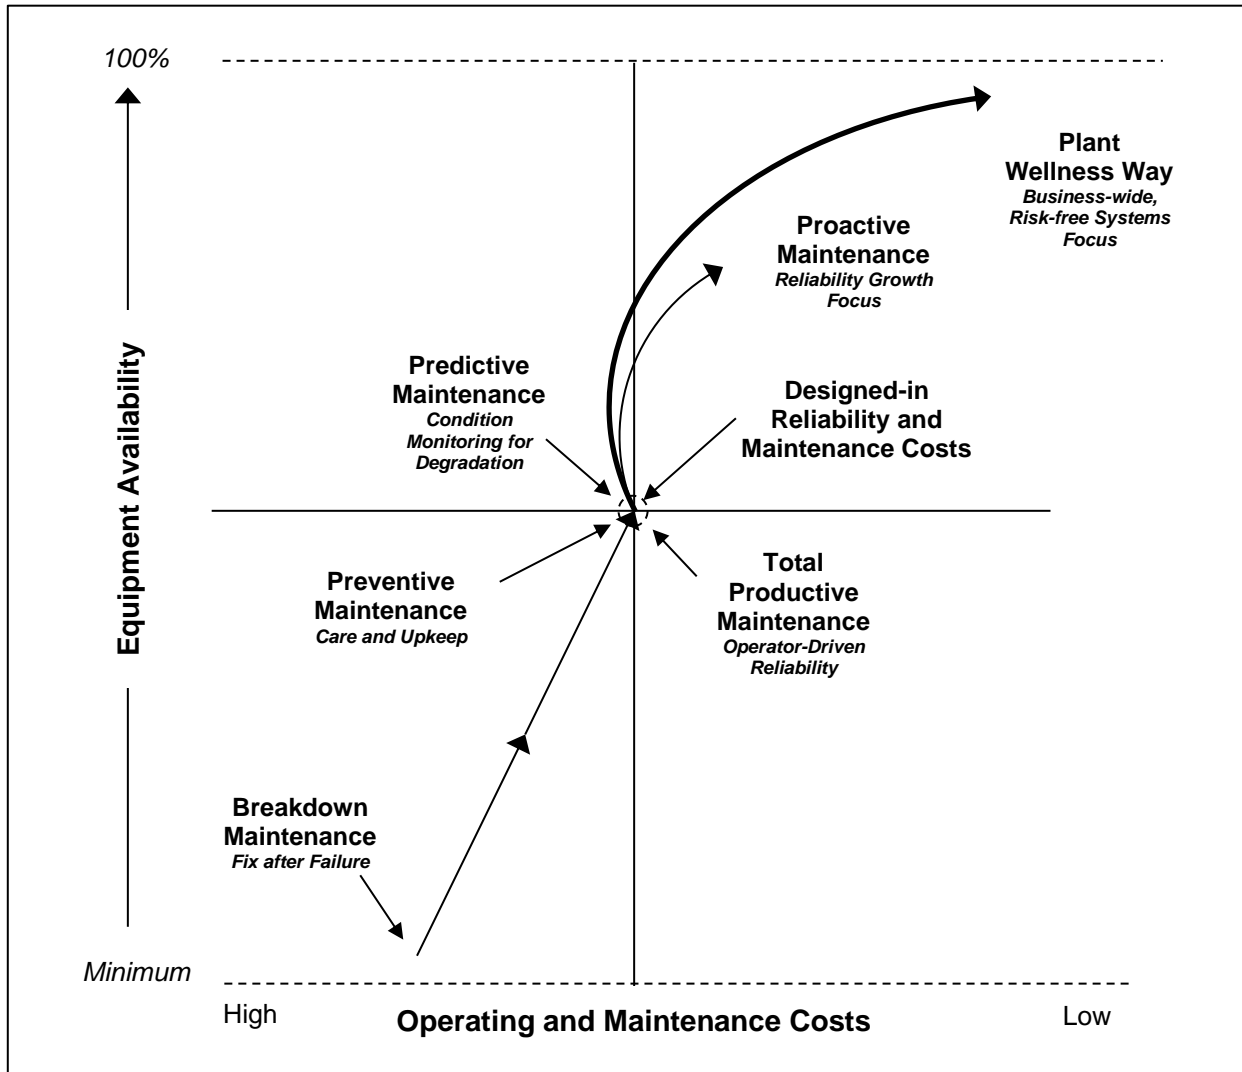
100%

Equipment Availability

Plant Wellness Way
Business-wide, Risk-free Systems Focus

Proactive Maintenance
Reliability Growth Focus

Predictive Maintenance
Condition Monitoring for Degradation

Designed-in Reliability and Maintenance Costs

Preventive Maintenance
Care and Upkeep

Total Productive Maintenance
Operator-Driven Reliability

Breakdown Maintenance
Fix after Failure

Minimum

High

Operating and Maintenance Costs

Low